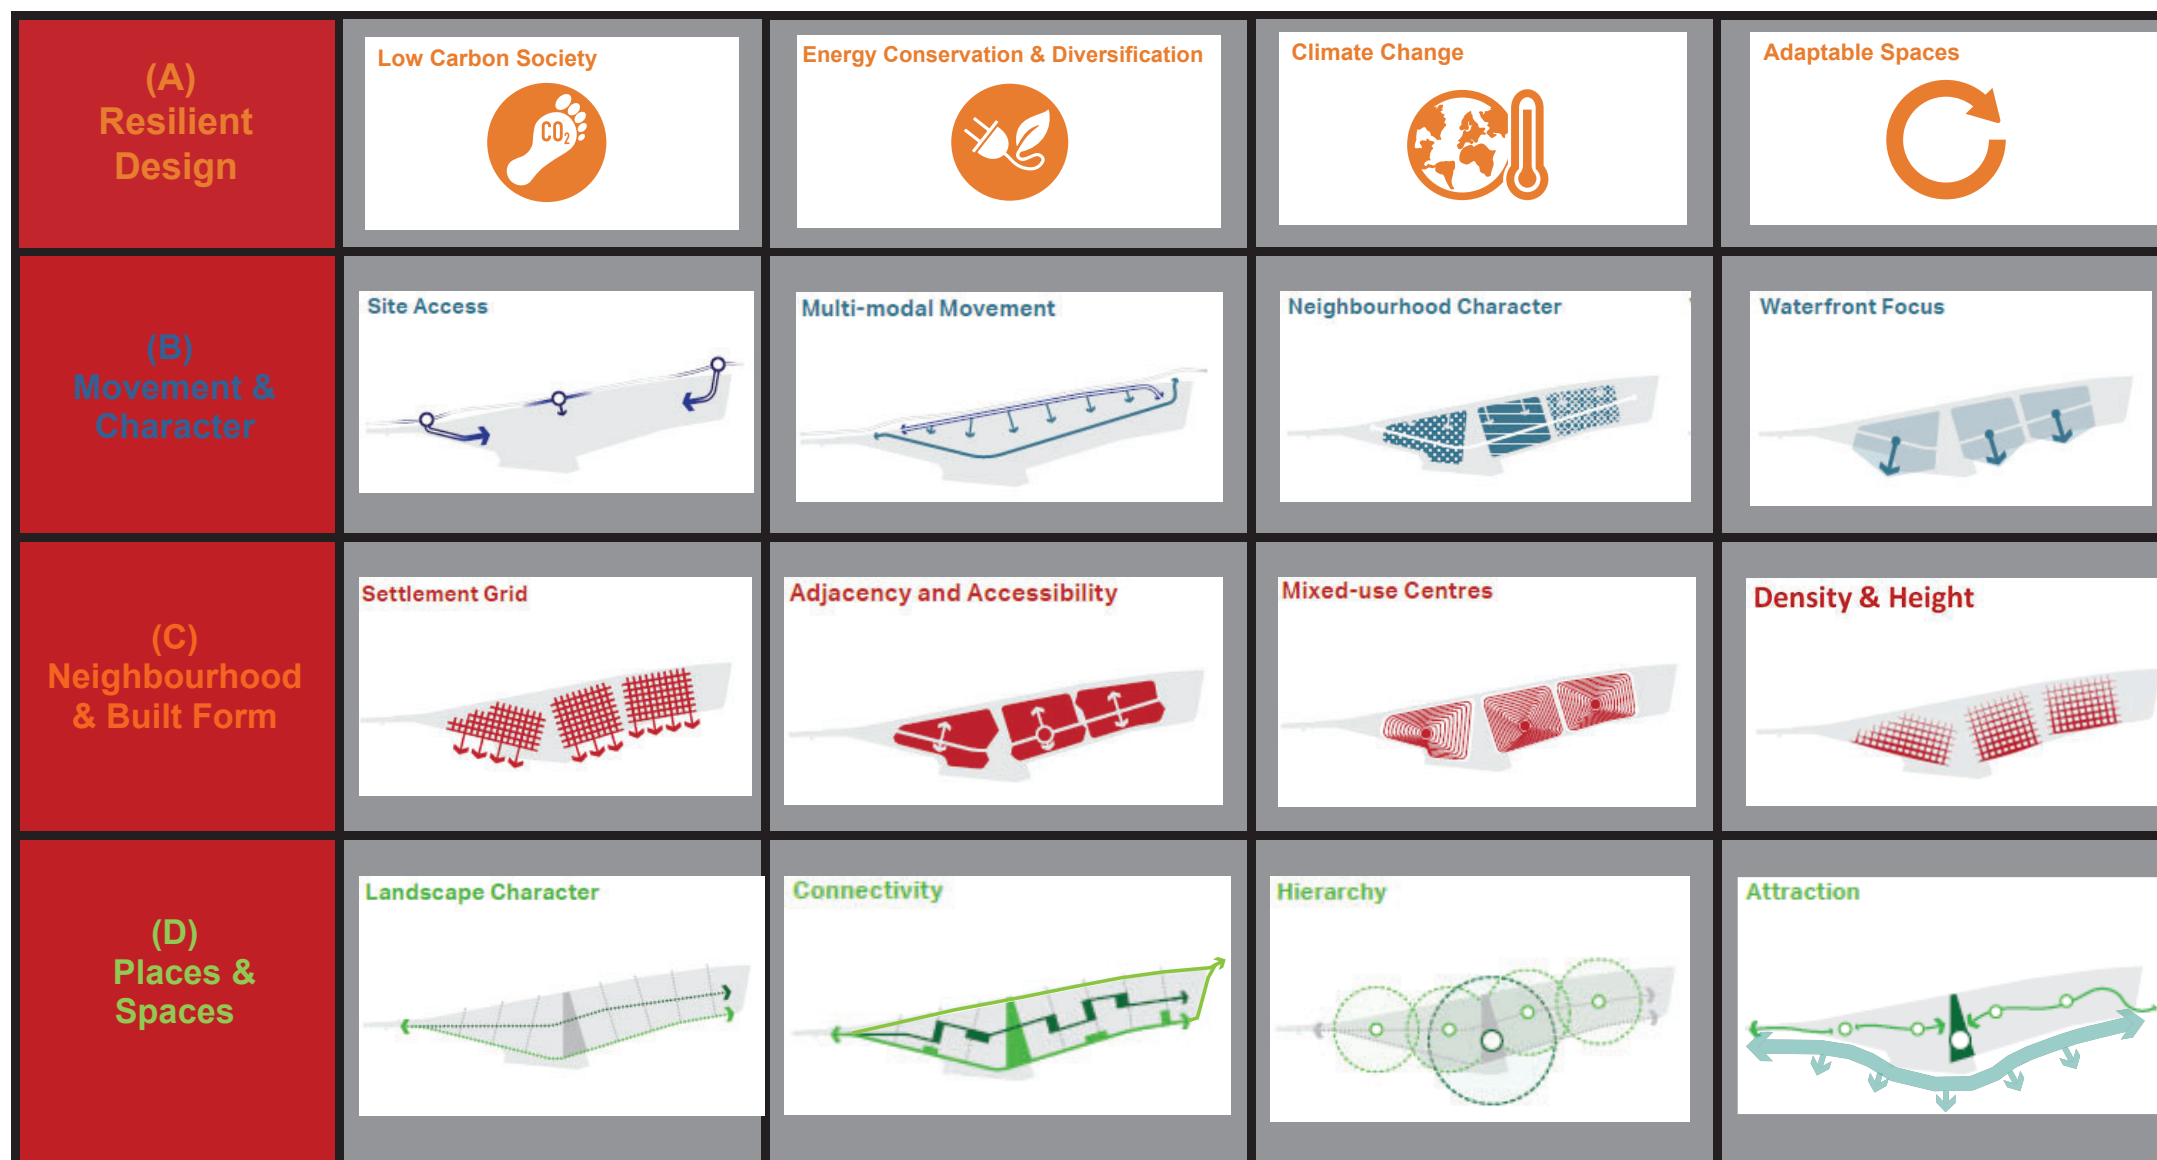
(A) Resilient Design

Low Carbon Society

$CO_2$

Energy Conservation & Diversification

Climate Change

Adaptable Spaces

(B) Movement & Character

Site Access

Multi-modal Movement

Neighbourhood Character

Waterfront Focus

(C) Neighbourhood & Built Form

Settlement Grid

Adjacency and Accessibility

Mixed-use Centres

Density & Height

(D) Places & Spaces

Landscape Character

Connectivity

Hierarchy

Attraction